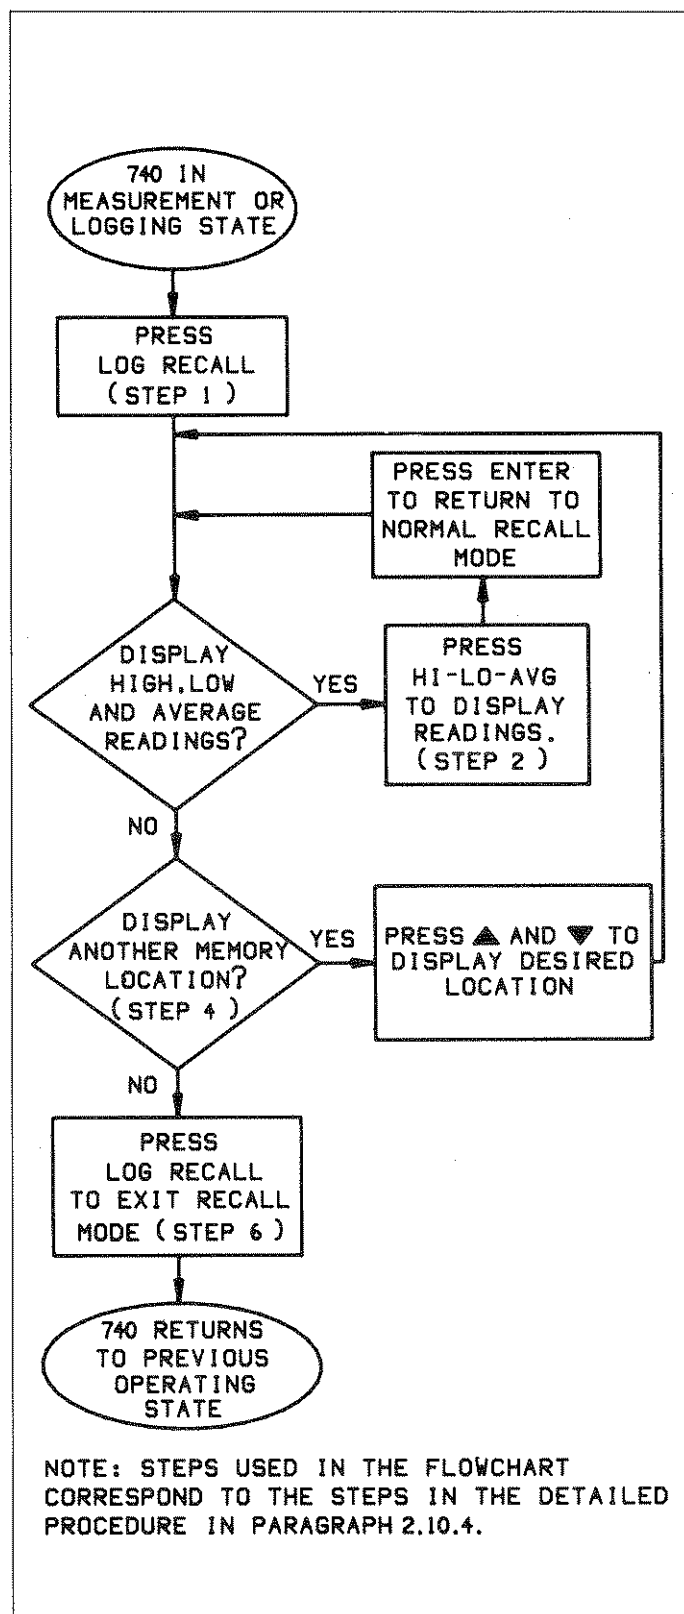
740 IN MEASUREMENT OR LOGGING STATE

PRESS LOG RECALL (STEP 1)

PRESS ENTER TO RETURN TO NORMAL RECALL MODE

DISPLAY HIGH,LOW AND AVERAGE READINGS?

YES

PRESS HI-LO-AVG TO DISPLAY READINGS. (STEP 2)

NO

DISPLAY ANOTHER MEMORY LOCATION? (STEP 4)

YES

PRESS ▲ AND ▼ TO DISPLAY DESIRED LOCATION

NO

PRESS LOG RECALL TO EXIT RECALL MODE (STEP 6)

740 RETURNS TO PREVIOUS OPERATING STATE

NOTE: STEPS USED IN THE FLOWCHART CORRESPOND TO THE STEPS IN THE DETAILED PROCEDURE IN PARAGRAPH 2.10.4.